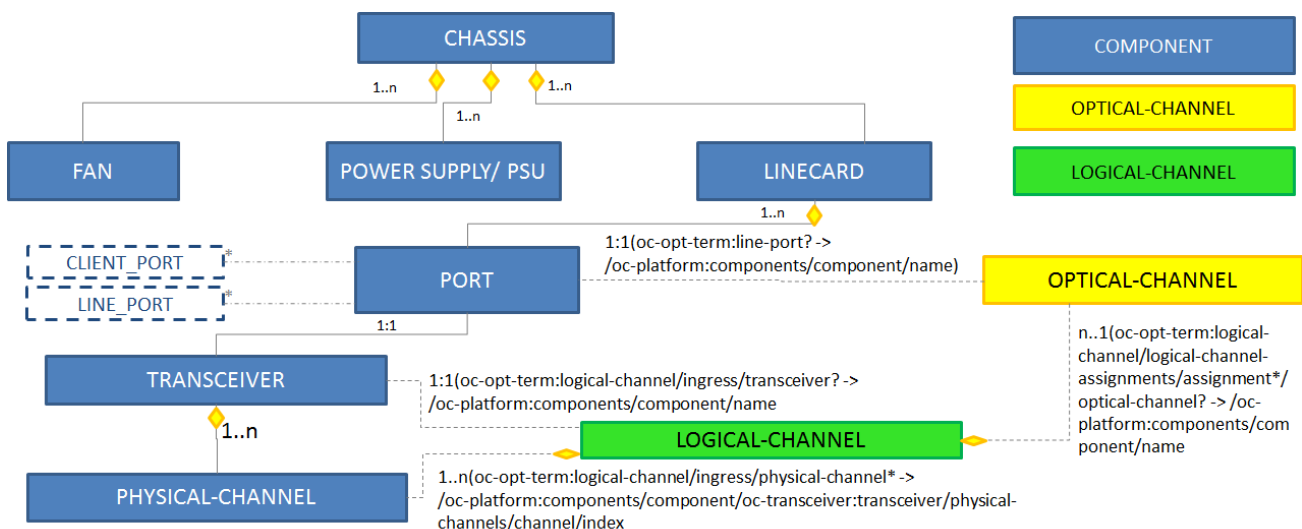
CHASSIS

COMPONENT

OPTICAL-CHANNEL

LOGICAL-CHANNEL

1..n

1..n

1..n

FAN

POWER SUPPLY/ PSU

LINECARD

1..n

CLIENT_PORT

*

LINE_PORT

*

PORT

1:1(oc-opt-term:line-port? -> /oc-platform:components/component/name)

OPTICAL-CHANNEL

1:1

TRANSCEIVER

1:1(oc-opt-term:logical-channel/ingress/transceiver? -> /oc-platform:components/component/name

n..1(oc-opt-term:logical-channel/logical-channel-assignments/assignment*/optical-channel? -> /oc-platform:components/component/name

1..n

LOGICAL-CHANNEL

PHYSICAL-CHANNEL

1..n(oc-opt-term:logical-channel/ingress/physical-channel* -> /oc-platform:components/component/oc-transceiver:transceiver/physical-channels/channel/index